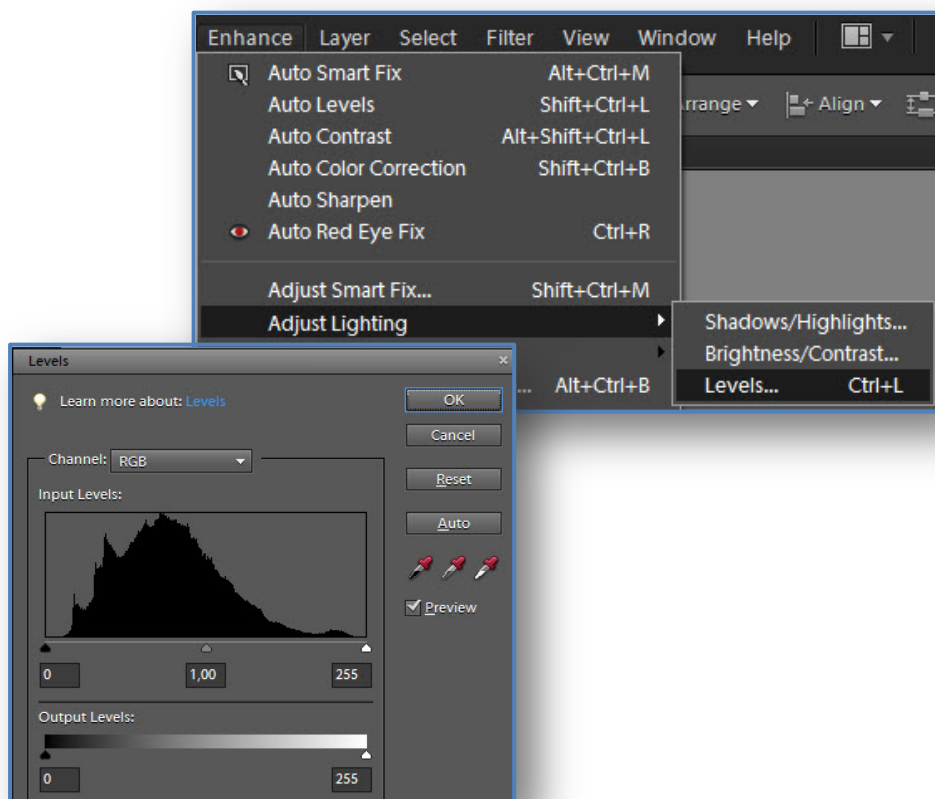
Enhance Layer Select Filter View Window Help

Auto Smart Fix Alt+Ctrl+M
Auto Levels Shift+Ctrl+L
Auto Contrast Alt+Shift+Ctrl+L
Auto Color Correction Shift+Ctrl+B
Auto Sharpen
Auto Red Eye Fix Ctrl+R

Adjust Smart Fix... Shift+Ctrl+M
Adjust Lighting

Alt+Ctrl+B

rrange
Align

Shadows/Highlights...
Brightness/Contrast...
Levels... Ctrl+L

Levels

Learn more about: Levels

OK
Cancel
Reset
Auto
Preview

Channel: RGB
Input Levels:

0 1,00 255

Output Levels:

0 255